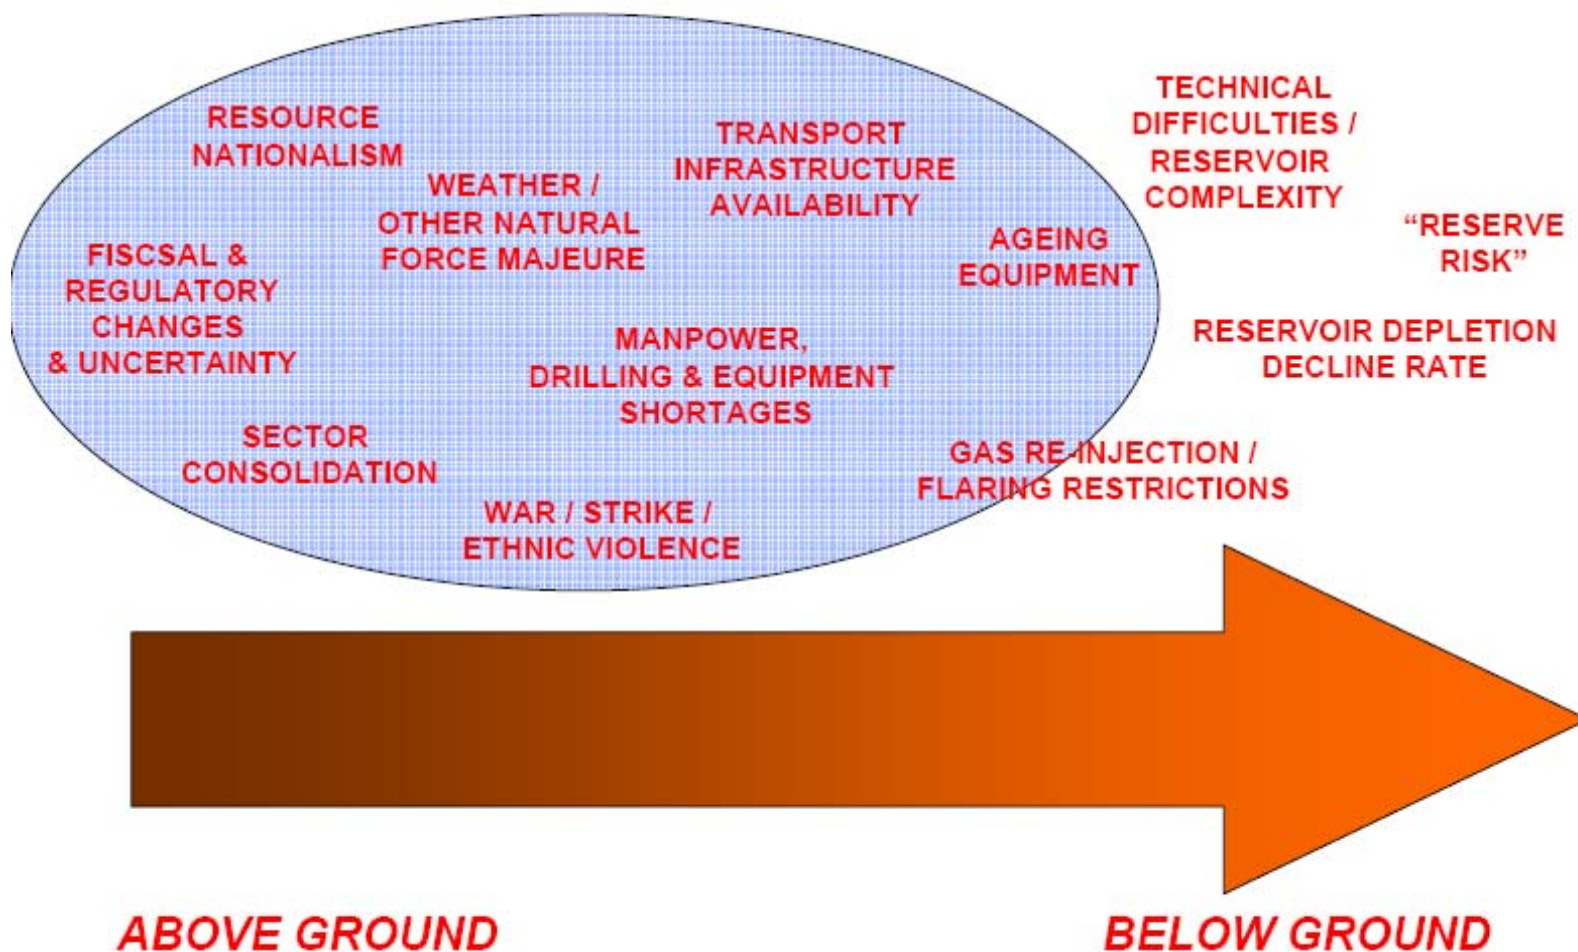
RESOURCE NATIONALISM

WEATHER / OTHER NATURAL FORCE MAJEURE

TRANSPORT INFRASTRUCTURE AVAILABILITY

TECHNICAL DIFFICULTIES / RESERVOIR COMPLEXITY

"RESERVE RISK"

FISCSAL & REGULATORY CHANGES & UNCERTAINTY

AGEING EQUIPMENT

MANPOWER, DRILLING & EQUIPMENT SHORTAGES

RESERVOIR DEPLETION DECLINE RATE

SECTOR CONSOLIDATION

GAS RE-INJECTION / FLARING RESTRICTIONS

WAR / STRIKE / ETHNIC VIOLENCE

ABOVE GROUND

BELOW GROUND